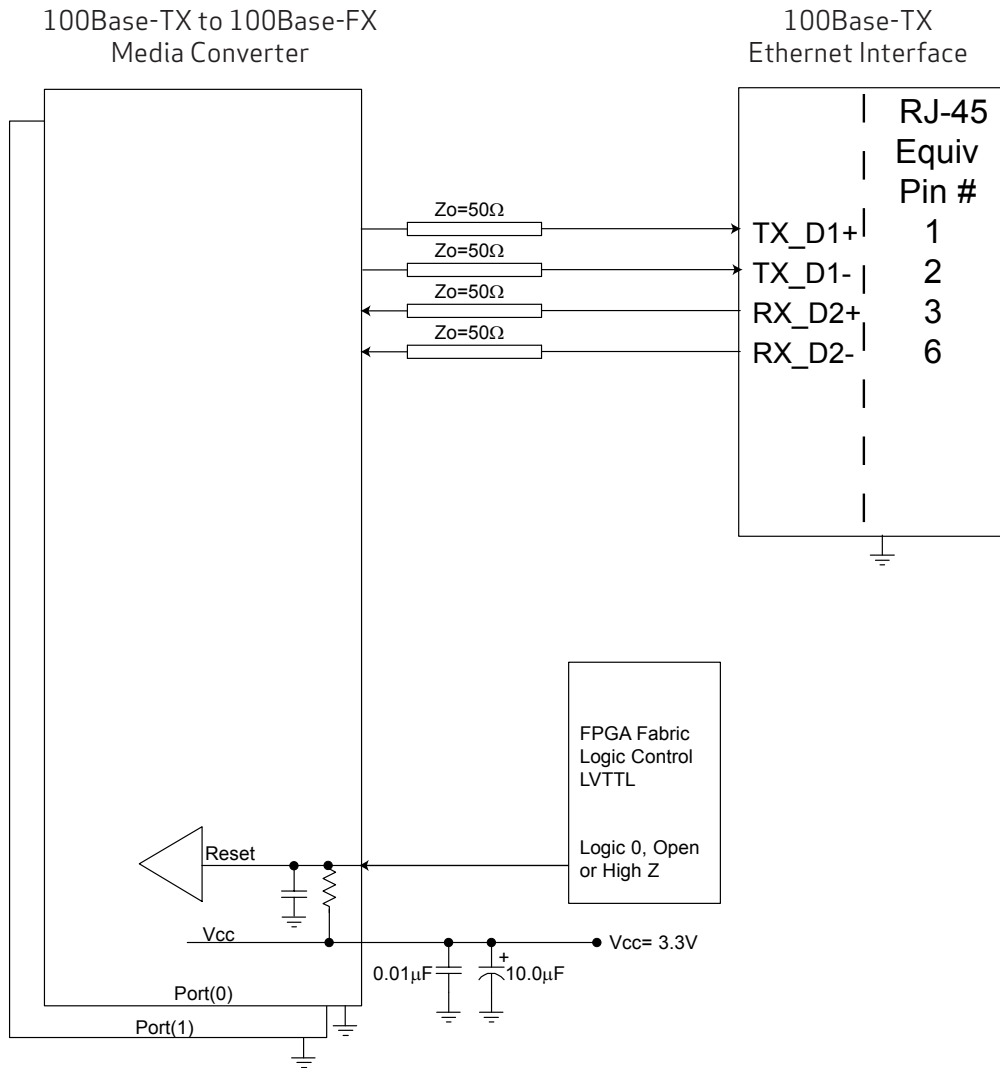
100Base-TX to 100Base-FX
Media Converter

100Base-TX
Ethernet Interface

RJ-45
Equiv
Pin #

Zo=50Ω
Zo=50Ω
Zo=50Ω
Zo=50Ω

TX_D1+ 1
TX_D1- 2
RX_D2+ 3
RX_D2- 6

FPGA Fabric
Logic Control
LVTTL

Logic 0, Open
or High Z

Reset

Vcc

Vcc= 3.3V

0.01μF

+
10.0μF

Port(0)

Port(1)